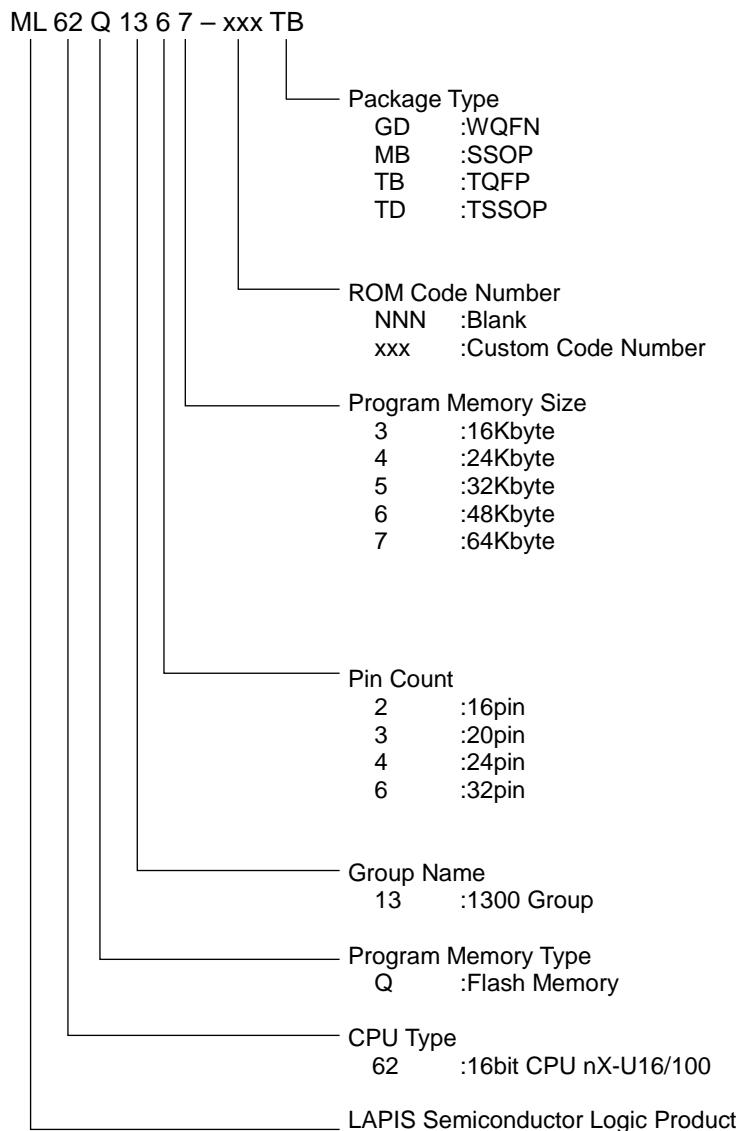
ML 62 Q 13 6 7 – xxx TB

Package Type
GD :WQFN
MB :SSOP
TB :TQFP
TD :TSSOP

ROM Code Number
NNN :Blank
xxx :Custom Code Number

Program Memory Size
3 :16Kbyte
4 :24Kbyte
5 :32Kbyte
6 :48Kbyte
7 :64Kbyte

Pin Count
2 :16pin
3 :20pin
4 :24pin
6 :32pin

Group Name
13 :1300 Group

Program Memory Type
Q :Flash Memory

CPU Type
62 :16bit CPU nX-U16/100

LAPIS Semiconductor Logic Product